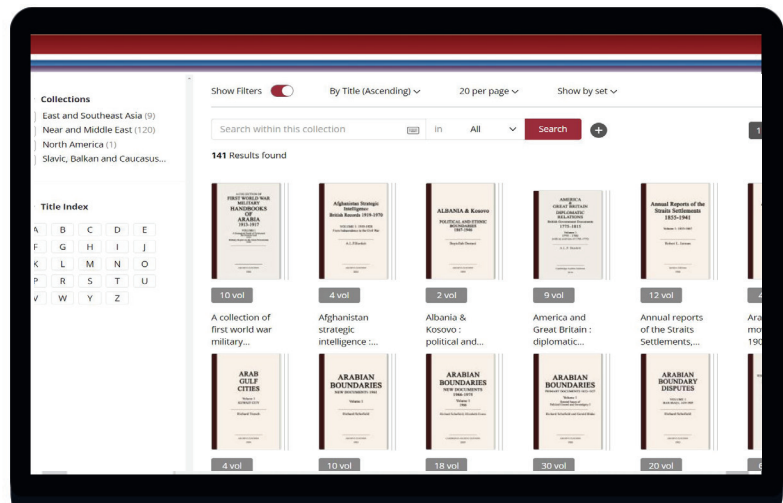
Collections

East and Southeast Asia (9)
Near and Middle East (120)
North America (1)
Slavic, Balkan and Caucasus...

Title Index

A B C D E
F G H I J
K L M N O
P R S T U
V W Y Z

Show Filters
By Title (Ascending)
20 per page
Show by set

Search within this collection
in All
Search

141 Results found

A COLLECTION OF FIRST WORLD WAR MILITARY HANDBOOKS OF ARABIA 1913-1917
10 vol
A collection of first world war military...

Afghanistan Strategic Intelligence British Records 1919-1970
4 vol
Afghanistan strategic intelligence :...

ALBANIA & Kosovo POLITICAL AND ETHNIC BOUNDARIES 1867-1946
2 vol
Albania & Kosovo : political and...

AMERICA & GREAT BRITAIN DIPLOMATIC RELATIONS 1775-1815
9 vol
America and Great Britain : diplomatic...

Annual Reports of the Straits Settlements 1855-1941
12 vol
Annual reports of the Straits Settlements,...

ARAB GULF CITIES
4 vol

ARABIAN BOUNDARIES NEW DOCUMENTS 1961
10 vol

ARABIAN BOUNDARIES NEW DOCUMENTS 1966-1975
18 vol

ARABIAN BOUNDARIES
30 vol

ARABIAN BOUNDARY DISPUTES
20 vol